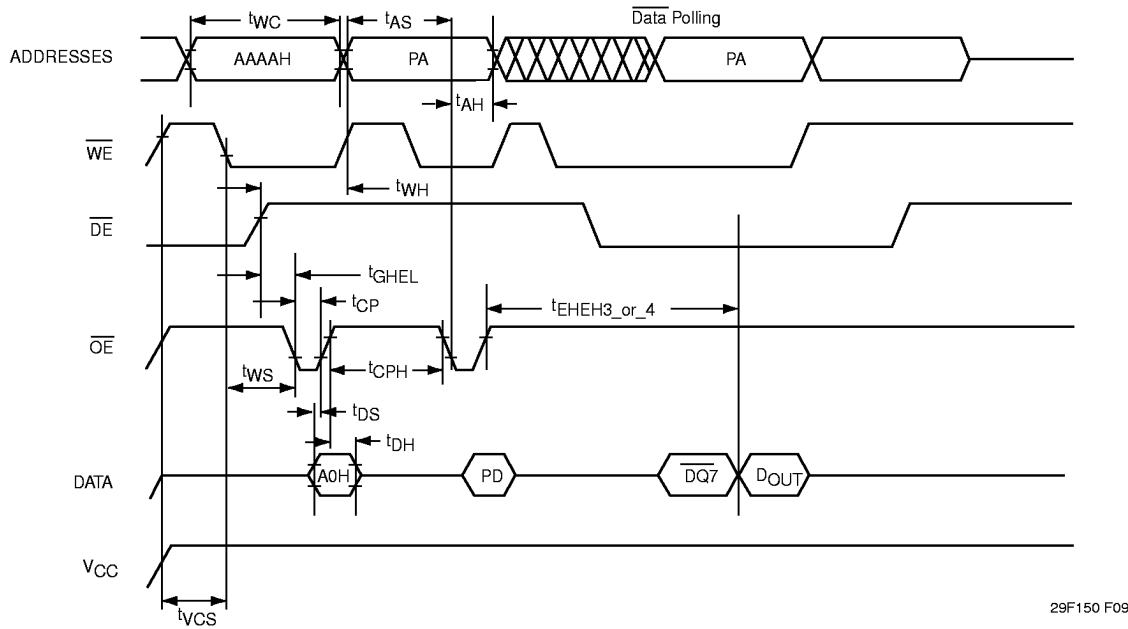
$t_{WC}$
$t_{AS}$
$\overline{Data}$ Polling

ADDRESSES
AAAAH
PA
PA

$t_{AH}$

$\overline{WE}$

$t_{WH}$

$\overline{DE}$

$t_{GHEL}$

$t_{CP}$

$t_{EHEH3\_or\_4}$

$\overline{OE}$

$t_{WS}$

$t_{CPH}$

$t_{DS}$

$t_{DH}$

DATA
A0H
PD
$\overline{DQ7}$
$D_{OUT}$

$V_{CC}$

$t_{VCS}$

29F150 F09